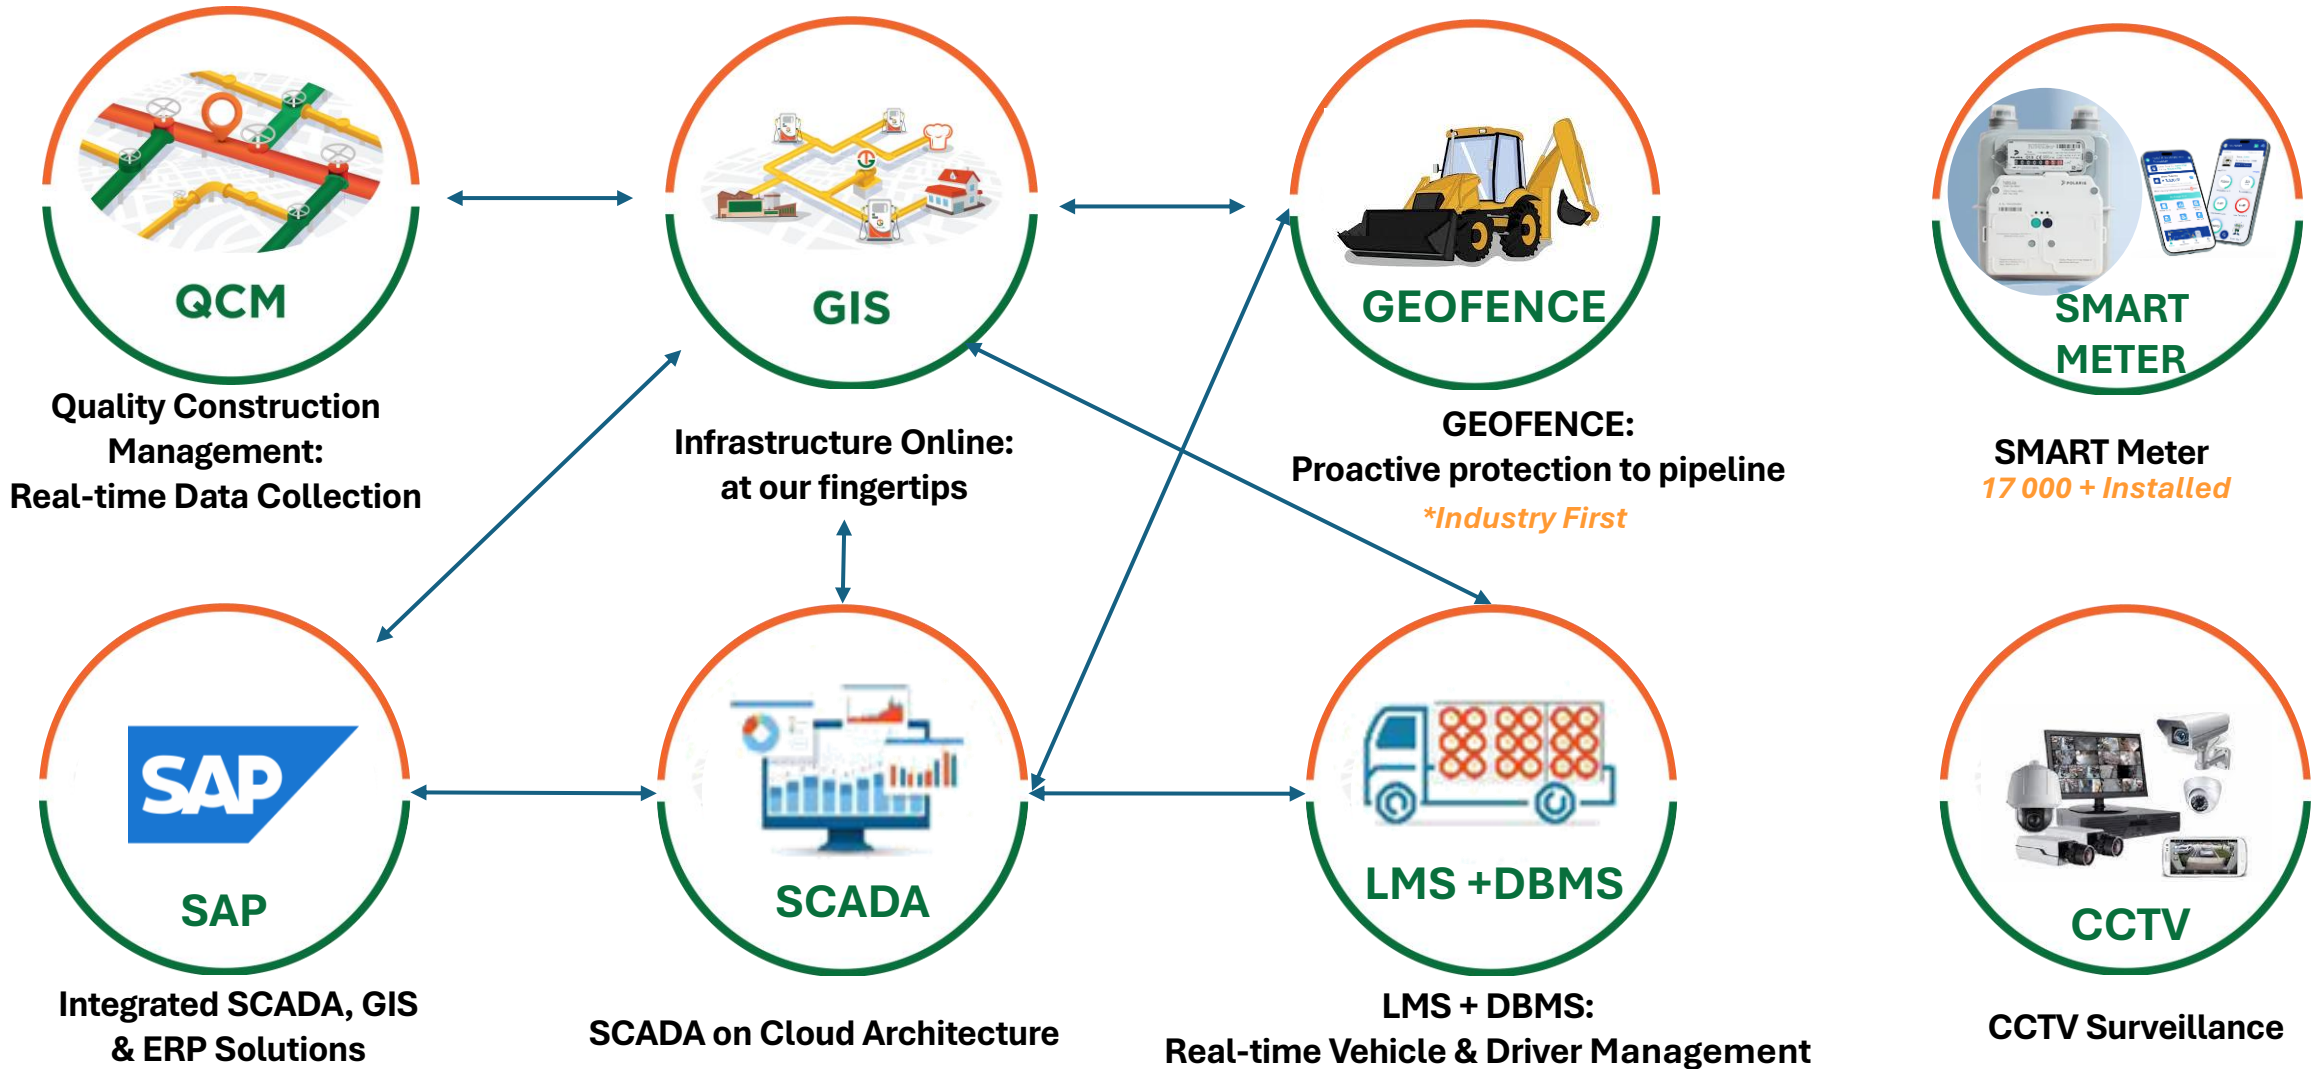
QCM

Quality Construction Management:
Real-time Data Collection

GIS

Infrastructure Online:
at our fingertips

GEOFENCE

GEOFENCE:
Proactive protection to pipeline
*Industry First

SMART METER

SMART Meter
17 000 + Installed

SAP

SAP

Integrated SCADA, GIS & ERP Solutions

SCADA

SCADA on Cloud Architecture

LMS +DBMS

LMS + DBMS:
Real-time Vehicle & Driver Management

CCTV

CCTV Surveillance